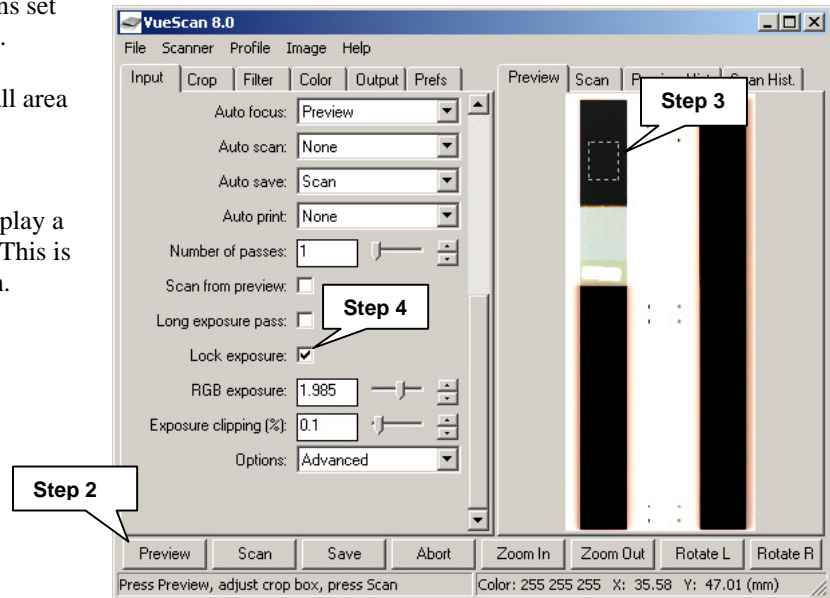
ns set
.

ll area

play a
This is
n.

VueScan 8.0

File Scanner Profile Image Help

Input | Crop | Filter | Color | Output | Prefs

Auto focus: Preview

Auto scan: None

Auto save: Scan

Auto print: None

Number of passes: 1

Scan from preview:

Long exposure pass:

Lock exposure: ✔

RGB exposure: 1.985

Exposure clipping (%): 0.1

Options: Advanced

Preview | Scan | P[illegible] Hist. | S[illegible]an Hist.

Step 3

Step 4

Step 2

Preview | Scan | Save | Abort | Zoom In | Zoom Out | Rotate L | Rotate R

Press Preview, adjust crop box, press Scan

Color: 255 255 255 X: 35.58 Y: 47.01 (mm)